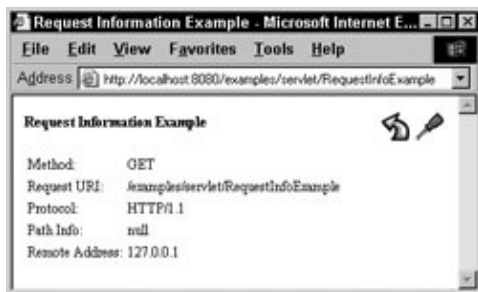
Request Information Example - Microsoft Internet E...

File Edit View Favorites Tools Help

Address http://localhost:8080/examples/servlet/RequestInfoExample

Request Information Example

| | |
|---|---|
| Method: | GET |
| Request URI: | /examples/servlet/RequestInfoExample |
| Protocol: | HTTP/1.1 |
| Path Info: | null |
| Remote Address: | 127.0.0.1 |